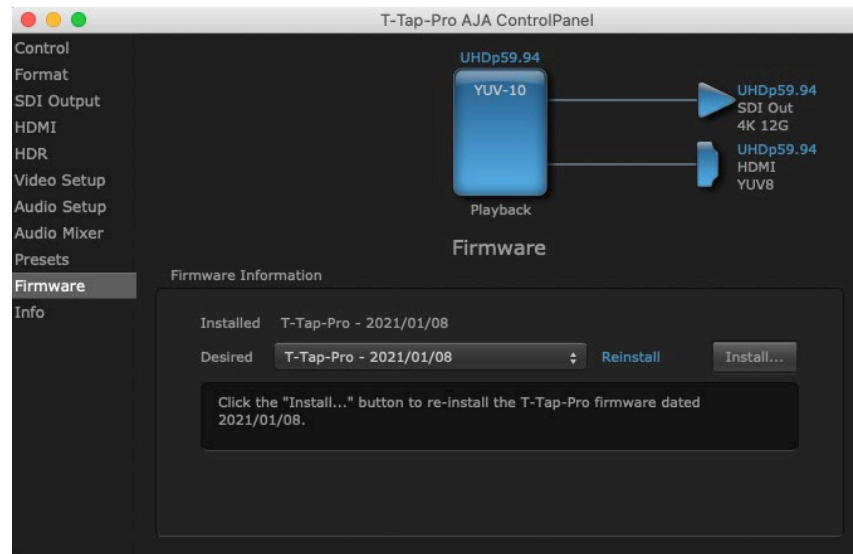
T-Tap-Pro AJA ControlPanel

Control
Format
SDI Output
HDMI
HDR
Video Setup
Audio Setup
Audio Mixer
Presets
Firmware
Info

UHDp59.94
YUV-10
Playback
UHDp59.94
SDI Out
4K 12G
UHDp59.94
HDMI
YUV8

Firmware

Firmware Information

Installed T-Tap-Pro - 2021/01/08
Desired T-Tap-Pro - 2021/01/08 Reinstall Install...

Click the "Install..." button to re-install the T-Tap-Pro firmware dated 2021/01/08.